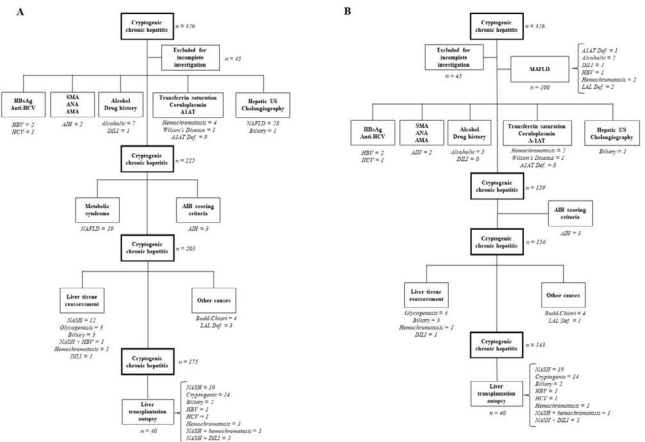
A

Cryptogenic chronic hepatitis
n = 376

Excluded for incomplete investigation
n = 45

HBsAg Anti-HCV
HBV = 2
HCV = 1

SMA ANA AMA
AIH = 2

Alcohol Drug history
Alcoholic = 7
DILI = 1

Transferrin saturation Ceruloplasmin A1AT
Hemochromatosis = 4
Wilson's Disease = 1
A1AT Def. = 9

Hepatic US Cholangiography
NAFLD = 78
Biliary = 1

Cryptogenic chronic hepatitis
n = 225

Metabolic syndrome
NAFLD = 19

AIH scoring criteria
AIH = 3

Cryptogenic chronic hepatitis
n = 203

Liver tissue reassessment
NASH = 12
Glycogenosis = 3
Biliary = 3
NASH + HBV = 1
Hemochromatosis = 1
DILI = 1

Other causes
Budd-Chiari = 4
LAL Def. = 3

Cryptogenic chronic hepatitis
n = 175

Liver transplantation autopsy
n = 40

NASH = 19
Cryptogenic = 14
Biliary = 2
HBV = 1
HCV = 1
Hemochromatosis = 1
NASH + hemochromatosis = 1
NASH + DILI = 1

B

Cryptogenic chronic hepatitis
n = 376

Excluded for incomplete investigation
n = 45

MAFLD
n = 100

A1AT Def. = 1
Alcoholic = 2
DILI = 1
HBV = 1
Hemochromatosis = 2
LAL Def. = 2

HBsAg Anti-HCV
HBV = 2
HCV = 1

SMA ANA AMA
AIH = 2

Alcohol Drug history
Alcoholic = 5
DILI = 0

Transferrin saturation Ceruloplasmin A-1AT
Hemochromatosis = 2
Wilson's Disease = 1
A1AT Def. = 8

Hepatic US Cholangiography
Biliary = 1

Cryptogenic chronic hepatitis
n = 159

AIH scoring criteria
AIH = 3

Cryptogenic chronic hepatitis
n = 156

Liver tissue reassessment
Glycogenosis = 3
Biliary = 3
Hemochromatosis = 1
DILI = 1

Other causes
Budd-Chiari = 4
LAL Def. = 1

Cryptogenic chronic hepatitis
n = 143

Liver transplantation autopsy
n = 40

NASH = 19
Cryptogenic = 14
Biliary = 2
HBV = 1
HCV = 1
Hemochromatosis = 1
NASH + hemochromatosis = 1
NASH + DILI = 1